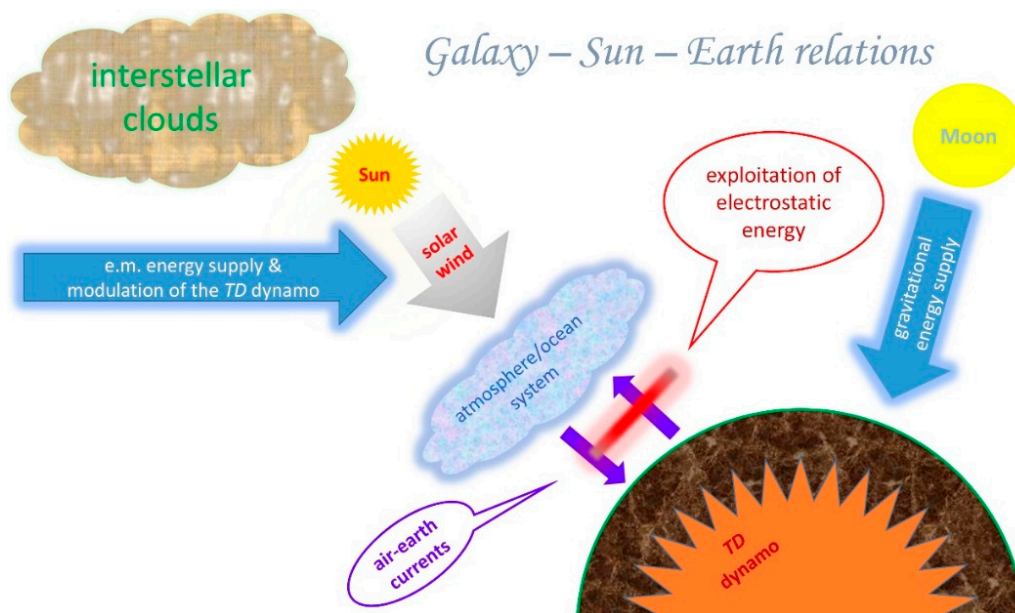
interstellar clouds

Galaxy – Sun – Earth relations

Sun

Moon

e.m. energy supply & modulation of the TD dynamo

solar wind

exploitation of electrostatic energy

gravitational energy supply

atmosphere/ocean system

air-earth currents

TD dynamo